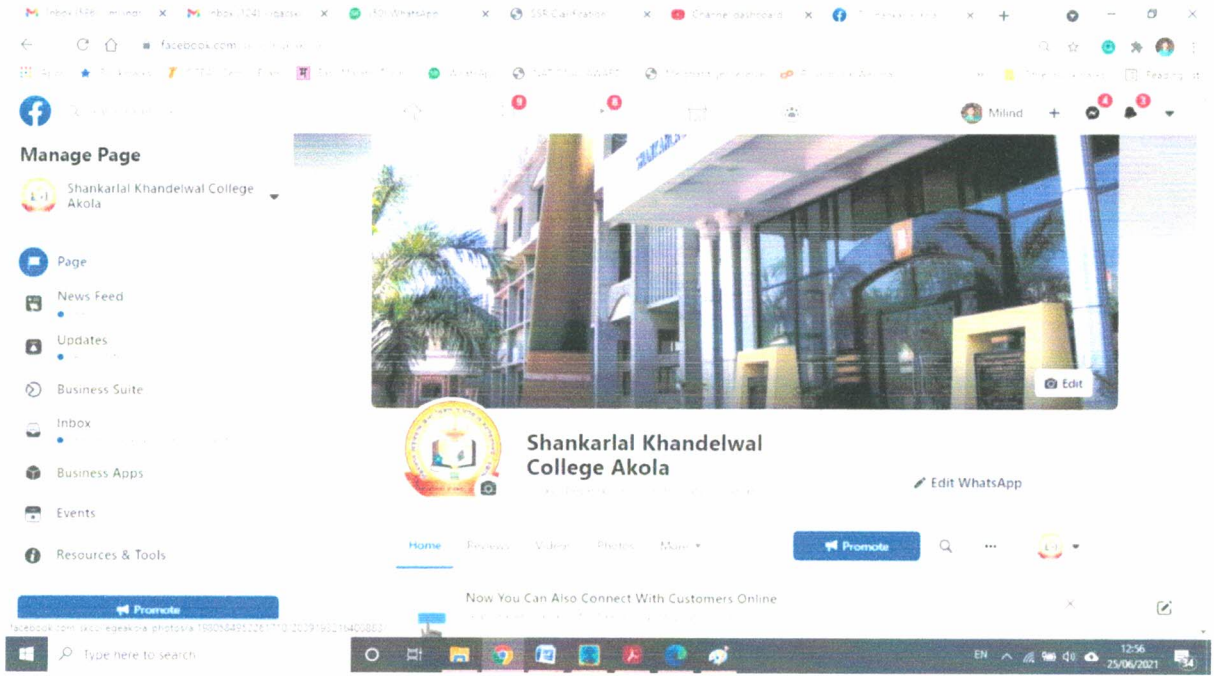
Inbox (186) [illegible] | Inbox (124) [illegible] | (52) WhatsApp | SSR Clarification | Channel dashboard | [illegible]

facebook.com

Milind

Manage Page

Shankarlal Khandelwal College Akola

Page

News Feed

Updates

Business Suite

Inbox

Business Apps

Events

Resources & Tools

Promote

Edit

Shankarlal Khandelwal College Akola

Edit WhatsApp

Home Reviews Videos Photos More

Promote

Now You Can Also Connect With Customers Online

Type here to search

EN

12:56
25/06/2021